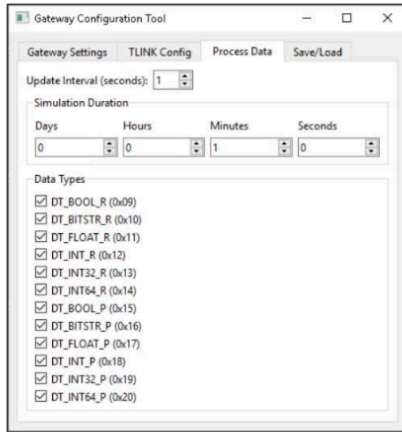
Gateway Configuration Tool

Gateway Settings | TLINK Config | Process Data | Save/Load

Update Interval (seconds): 1

Simulation Duration

| Days | Hours | Minutes | Seconds |
|---|---|---|---|
| 0 | 0 | 1 | 0 |

Data Types

DT_BOOL_R (0x09)
DT_BITSTR_R (0x10)
DT_FLOAT_R (0x11)
DT_INT_R (0x12)
DT_INT32_R (0x13)
DT_INT64_R (0x14)
DT_BOOL_P (0x15)
DT_BITSTR_P (0x16)
DT_FLOAT_P (0x17)
DT_INT_P (0x18)
DT_INT32_P (0x19)
DT_INT64_P (0x20)